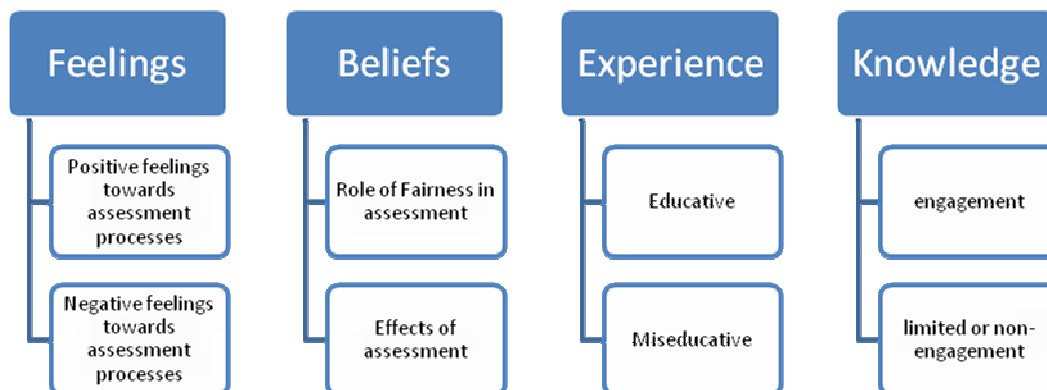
Feelings

Positive feelings towards assessment processes

Negative feelings towards assessment processes

Beliefs

Role of Fairness in assessment

Effects of assessment

Experience

Educative

Miseducative

Knowledge

engagement

limited or non-engagement